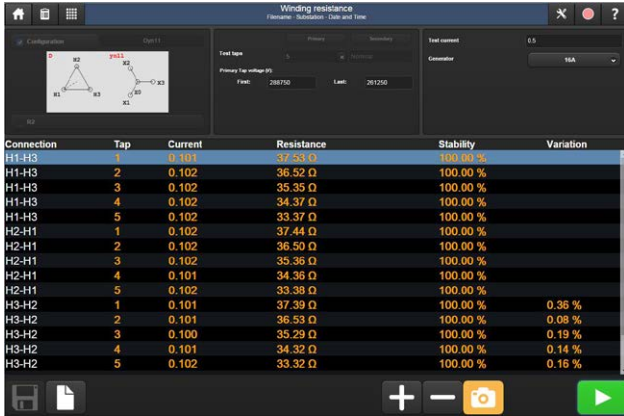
Winding resistance
Filename - Substation - Date and Time

Configuration
Dyn11
D
yn11
H2
X2
X3
X0
X1
H1
H3
X1

Test taps
Primary
Secondary
5
Neutral
Primary Tap voltage (V):
First: 288750
Last: 261250

Test current 0.5
Generator 16A

| Connection | Tap | Current | Resistance | Stability | Variation |
|---|---|---|---|---|---|
| H1-H3 | 1 | 0.101 | 37.53 Ω | 100.00 % | |
| H1-H3 | 2 | 0.102 | 36.52 Ω | 100.00 % | |
| H1-H3 | 3 | 0.102 | 35.35 Ω | 100.00 % | |
| H1-H3 | 4 | 0.102 | 34.37 Ω | 100.00 % | |
| H1-H3 | 5 | 0.102 | 33.37 Ω | 100.00 % | |
| H2-H1 | 1 | 0.102 | 37.44 Ω | 100.00 % | |
| H2-H1 | 2 | 0.102 | 36.50 Ω | 100.00 % | |
| H2-H1 | 3 | 0.102 | 35.36 Ω | 100.00 % | |
| H2-H1 | 4 | 0.101 | 34.36 Ω | 100.00 % | |
| H2-H1 | 5 | 0.102 | 33.38 Ω | 100.00 % | |
| H3-H2 | 1 | 0.101 | 37.39 Ω | 100.00 % | 0.36 % |
| H3-H2 | 2 | 0.101 | 36.53 Ω | 100.00 % | 0.08 % |
| H3-H2 | 3 | 0.100 | 35.29 Ω | 100.00 % | 0.19 % |
| H3-H2 | 4 | 0.101 | 34.32 Ω | 100.00 % | 0.14 % |
| H3-H2 | 5 | 0.102 | 33.32 Ω | 100.00 % | 0.16 % |